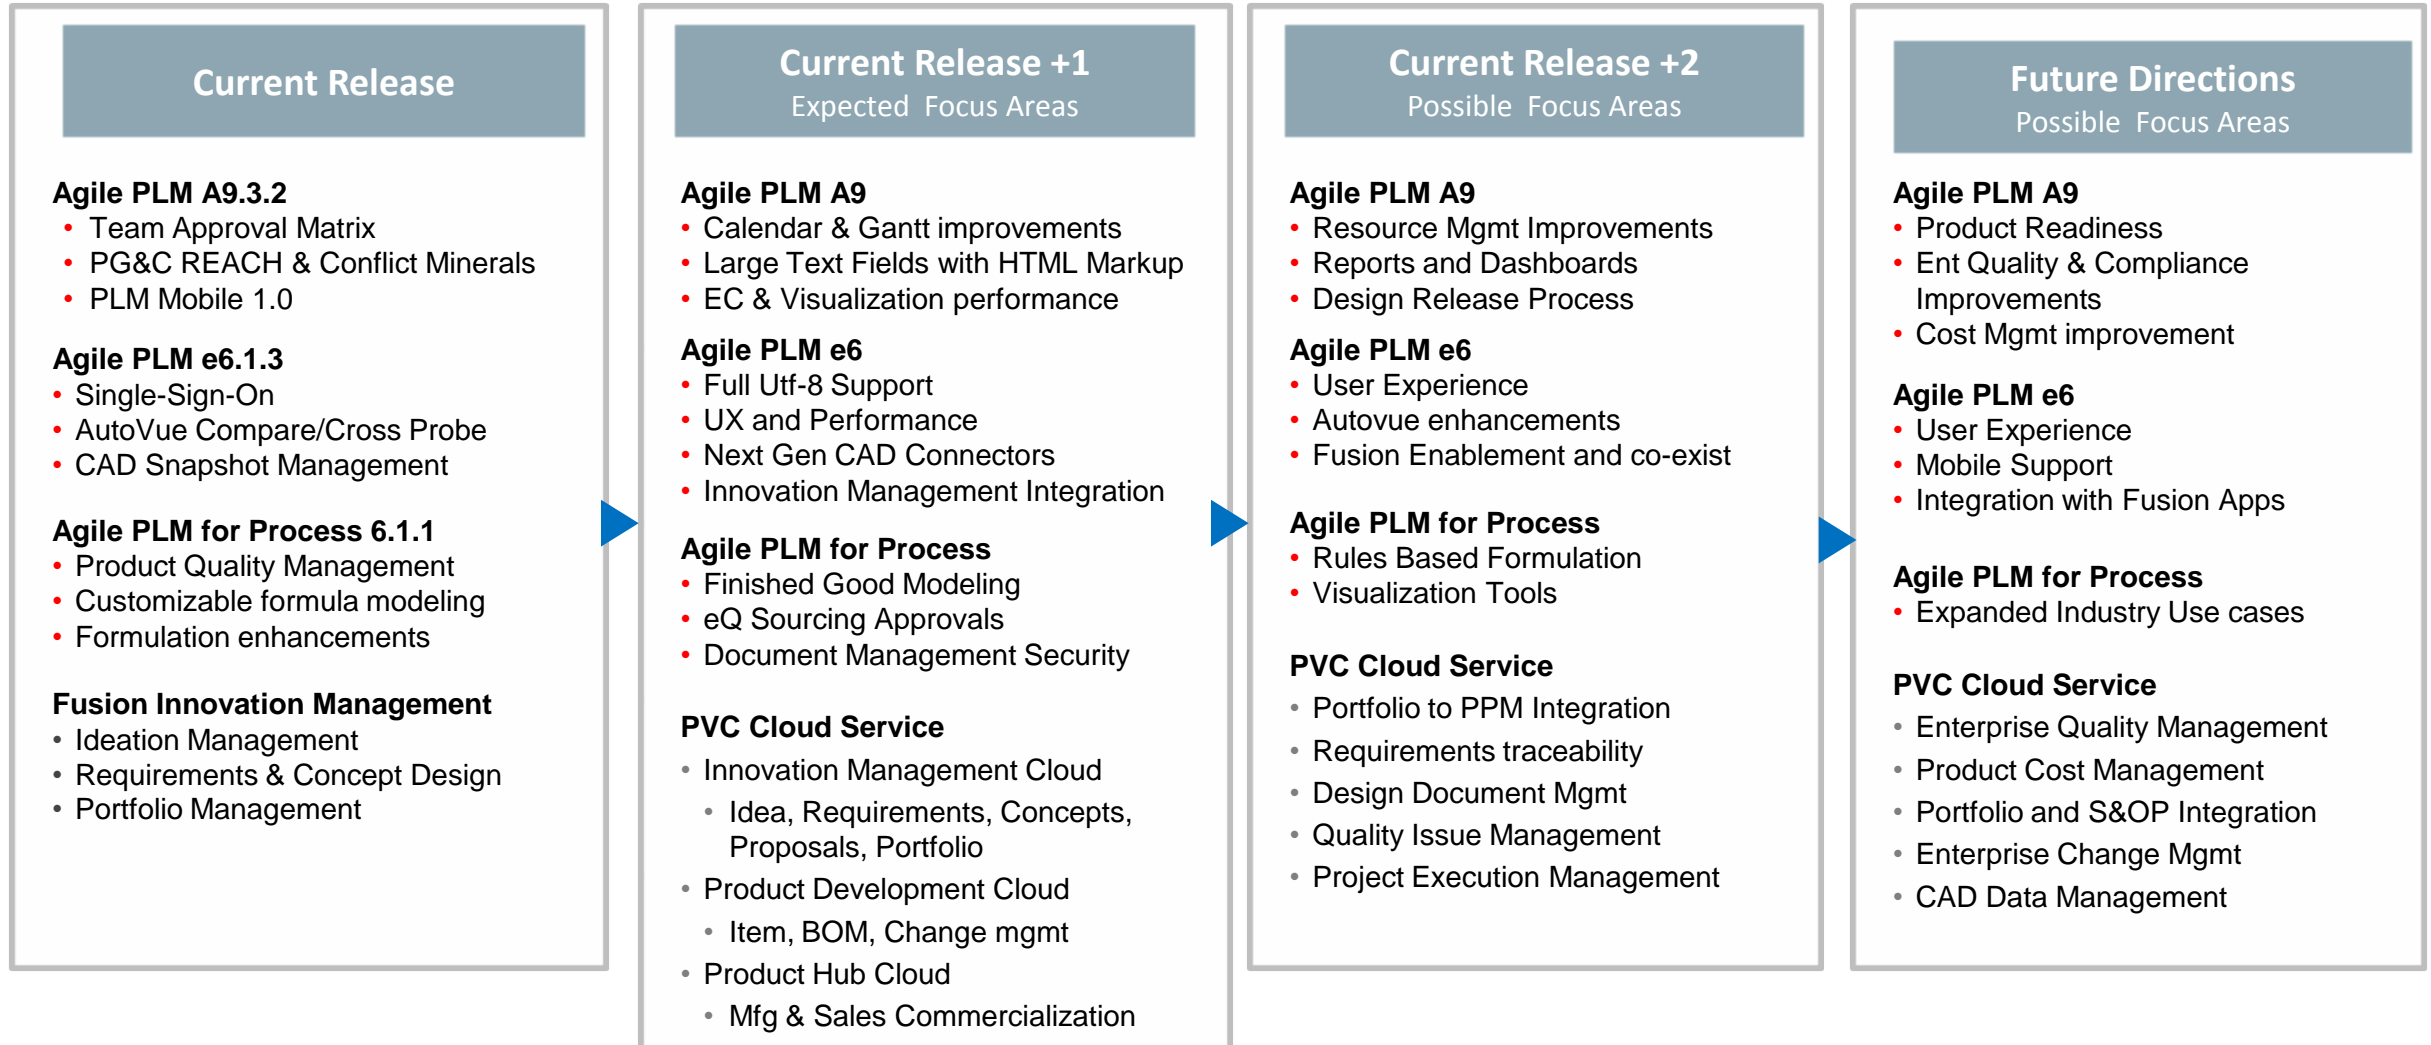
Current Release

Agile PLM A9.3.2
• Team Approval Matrix
• PG&C REACH & Conflict Minerals
• PLM Mobile 1.0

Agile PLM e6.1.3
• Single-Sign-On
• AutoVue Compare/Cross Probe
• CAD Snapshot Management

Agile PLM for Process 6.1.1
• Product Quality Management
• Customizable formula modeling
• Formulation enhancements

Fusion Innovation Management
• Ideation Management
• Requirements & Concept Design
• Portfolio Management

Current Release +1
Expected Focus Areas

Agile PLM A9
• Calendar & Gantt improvements
• Large Text Fields with HTML Markup
• EC & Visualization performance

Agile PLM e6
• Full Utf-8 Support
• UX and Performance
• Next Gen CAD Connectors
• Innovation Management Integration

Agile PLM for Process
• Finished Good Modeling
• eQ Sourcing Approvals
• Document Management Security

PVC Cloud Service
• Innovation Management Cloud
• Idea, Requirements, Concepts, Proposals, Portfolio
• Product Development Cloud
• Item, BOM, Change mgmt
• Product Hub Cloud
• Mfg & Sales Commercialization

Current Release +2
Possible Focus Areas

Agile PLM A9
• Resource Mgmt Improvements
• Reports and Dashboards
• Design Release Process

Agile PLM e6
• User Experience
• Autovue enhancements
• Fusion Enablement and co-exist

Agile PLM for Process
• Rules Based Formulation
• Visualization Tools

PVC Cloud Service
• Portfolio to PPM Integration
• Requirements traceability
• Design Document Mgmt
• Quality Issue Management
• Project Execution Management

Future Directions
Possible Focus Areas

Agile PLM A9
• Product Readiness
• Ent Quality & Compliance Improvements
• Cost Mgmt improvement

Agile PLM e6
• User Experience
• Mobile Support
• Integration with Fusion Apps

Agile PLM for Process
• Expanded Industry Use cases

PVC Cloud Service
• Enterprise Quality Management
• Product Cost Management
• Portfolio and S&OP Integration
• Enterprise Change Mgmt
• CAD Data Management